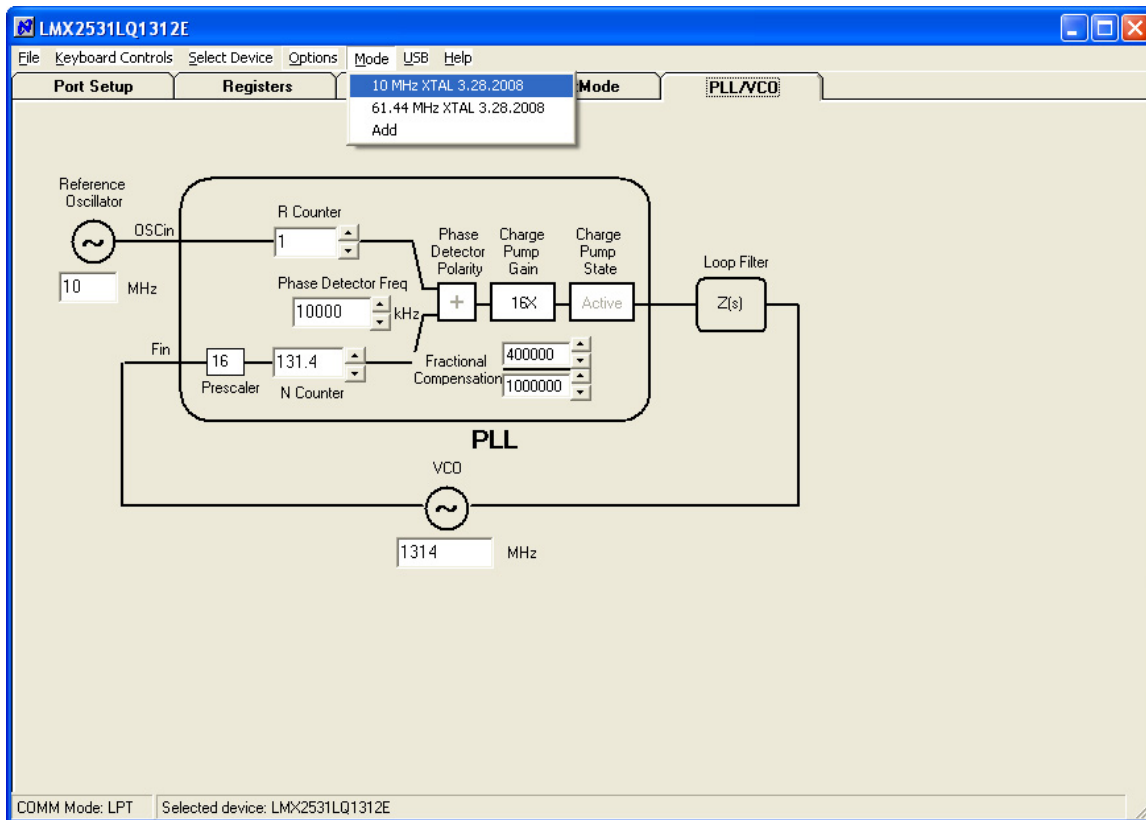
LMX2531LQ1312E

File Keyboard Controls Select Device Options Mode USB Help

Port Setup | Registers | Mode | PLL/VCO

10 MHz XTAL 3.28.2008
61.44 MHz XTAL 3.28.2008
Add

Reference Oscillator

OSCin

10 MHz

R Counter

1

Phase Detector Freq

10000 kHz

Phase Detector Polarity

+

Charge Pump Gain

16X

Charge Pump State

Active

Loop Filter

Z(s)

Fin

16

Prescaler

131.4

N Counter

Fractional Compensation

400000

1000000

PLL

VCO

1314 MHz

COMM Mode: LPT | Selected device: LMX2531LQ1312E